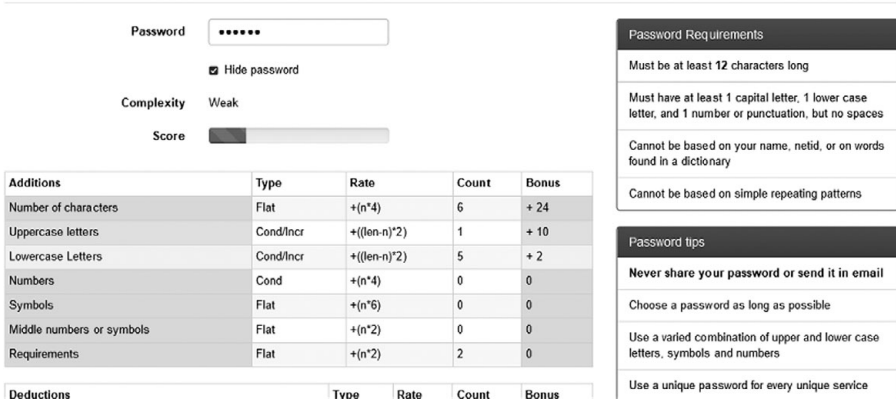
Password ••••••

Hide password

Complexity Weak

Score

| Additions | Type | Rate | Count | Bonus |
|---|---|---|---|---|
| Number of characters | Flat | +(n*4) | 6 | + 24 |
| Uppercase letters | Cond/Incr | +((len-n)*2) | 1 | + 10 |
| Lowercase Letters | Cond/Incr | +((len-n)*2) | 5 | + 2 |
| Numbers | Cond | +(n*4) | 0 | 0 |
| Symbols | Flat | +(n*6) | 0 | 0 |
| Middle numbers or symbols | Flat | +(n*2) | 0 | 0 |
| Requirements | Flat | +(n*2) | 2 | 0 |

| Deductions | Type | Rate | Count | Bonus |
|---|---|---|---|---|

Password Requirements

Must be at least 12 characters long

Must have at least 1 capital letter, 1 lower case letter, and 1 number or punctuation, but no spaces

Cannot be based on your name, netid, or on words found in a dictionary

Cannot be based on simple repeating patterns

Password tips

Never share your password or send it in email

Choose a password as long as possible

Use a varied combination of upper and lower case letters, symbols and numbers

Use a unique password for every unique service